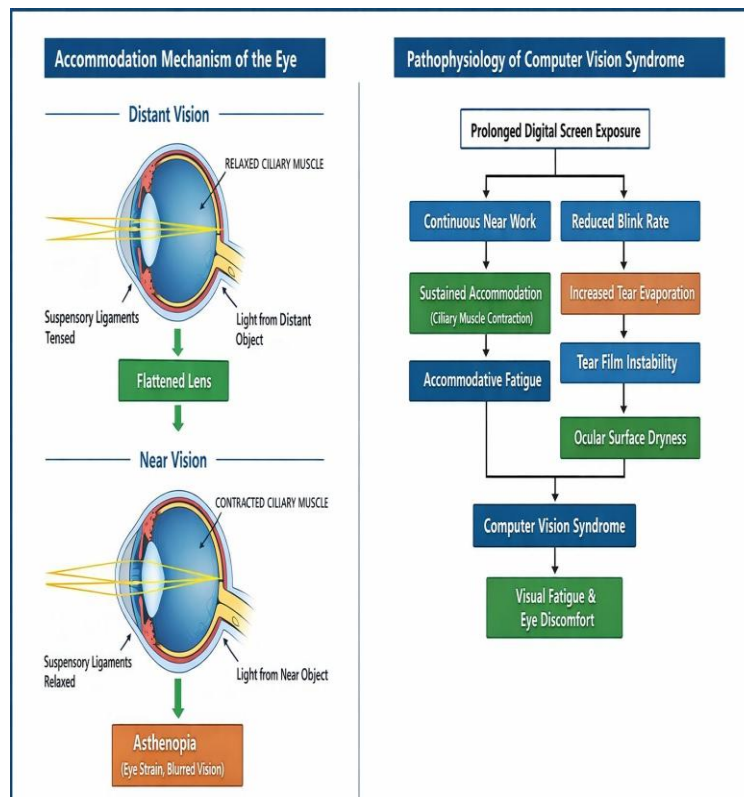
Accommodation Mechanism of the Eye

Distant Vision

RELAXED CILIARY MUSCLE

Suspensory Ligaments Tensed

Light from Distant Object

Flattened Lens

Near Vision

CONTRACTED CILIARY MUSCLE

Suspensory Ligaments Relaxed

Light from Near Object

Asthenopia
(Eye Strain, Blurred Vision)

Pathophysiology of Computer Vision Syndrome

Prolonged Digital Screen Exposure

Continuous Near Work

Reduced Blink Rate

Sustained Accommodation
(Ciliary Muscle Contraction)

Increased Tear Evaporation

Tear Film Instability

Accommodative Fatigue

Ocular Surface Dryness

Computer Vision Syndrome

Visual Fatigue & Eye Discomfort